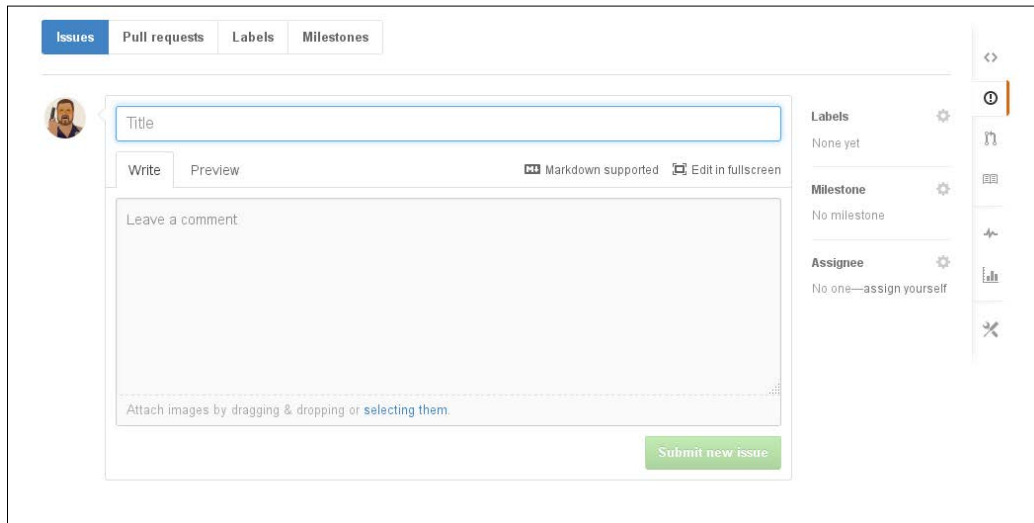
Issues | Pull requests | Labels | Milestones

Title

Write | Preview

Markdown supported | Edit in fullscreen

Leave a comment

Attach images by dragging & dropping or selecting them.

Submit new issue

Labels
None yet

Milestone
No milestone

Assignee
No one—assign yourself